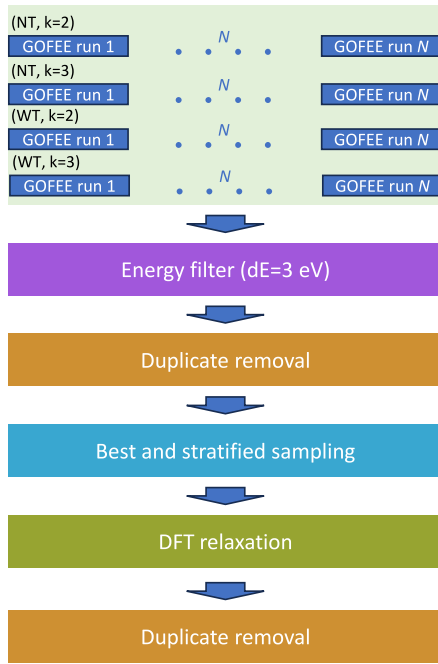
(NT, k=2)
GOFEE run 1 N GOFEE run N
(NT, k=3)
GOFEE run 1 N GOFEE run N
(WT, k=2)
GOFEE run 1 N GOFEE run N
(WT, k=3)
GOFEE run 1 N GOFEE run N

Energy filter (dE=3 eV)

Duplicate removal

Best and stratified sampling

DFT relaxation

Duplicate removal